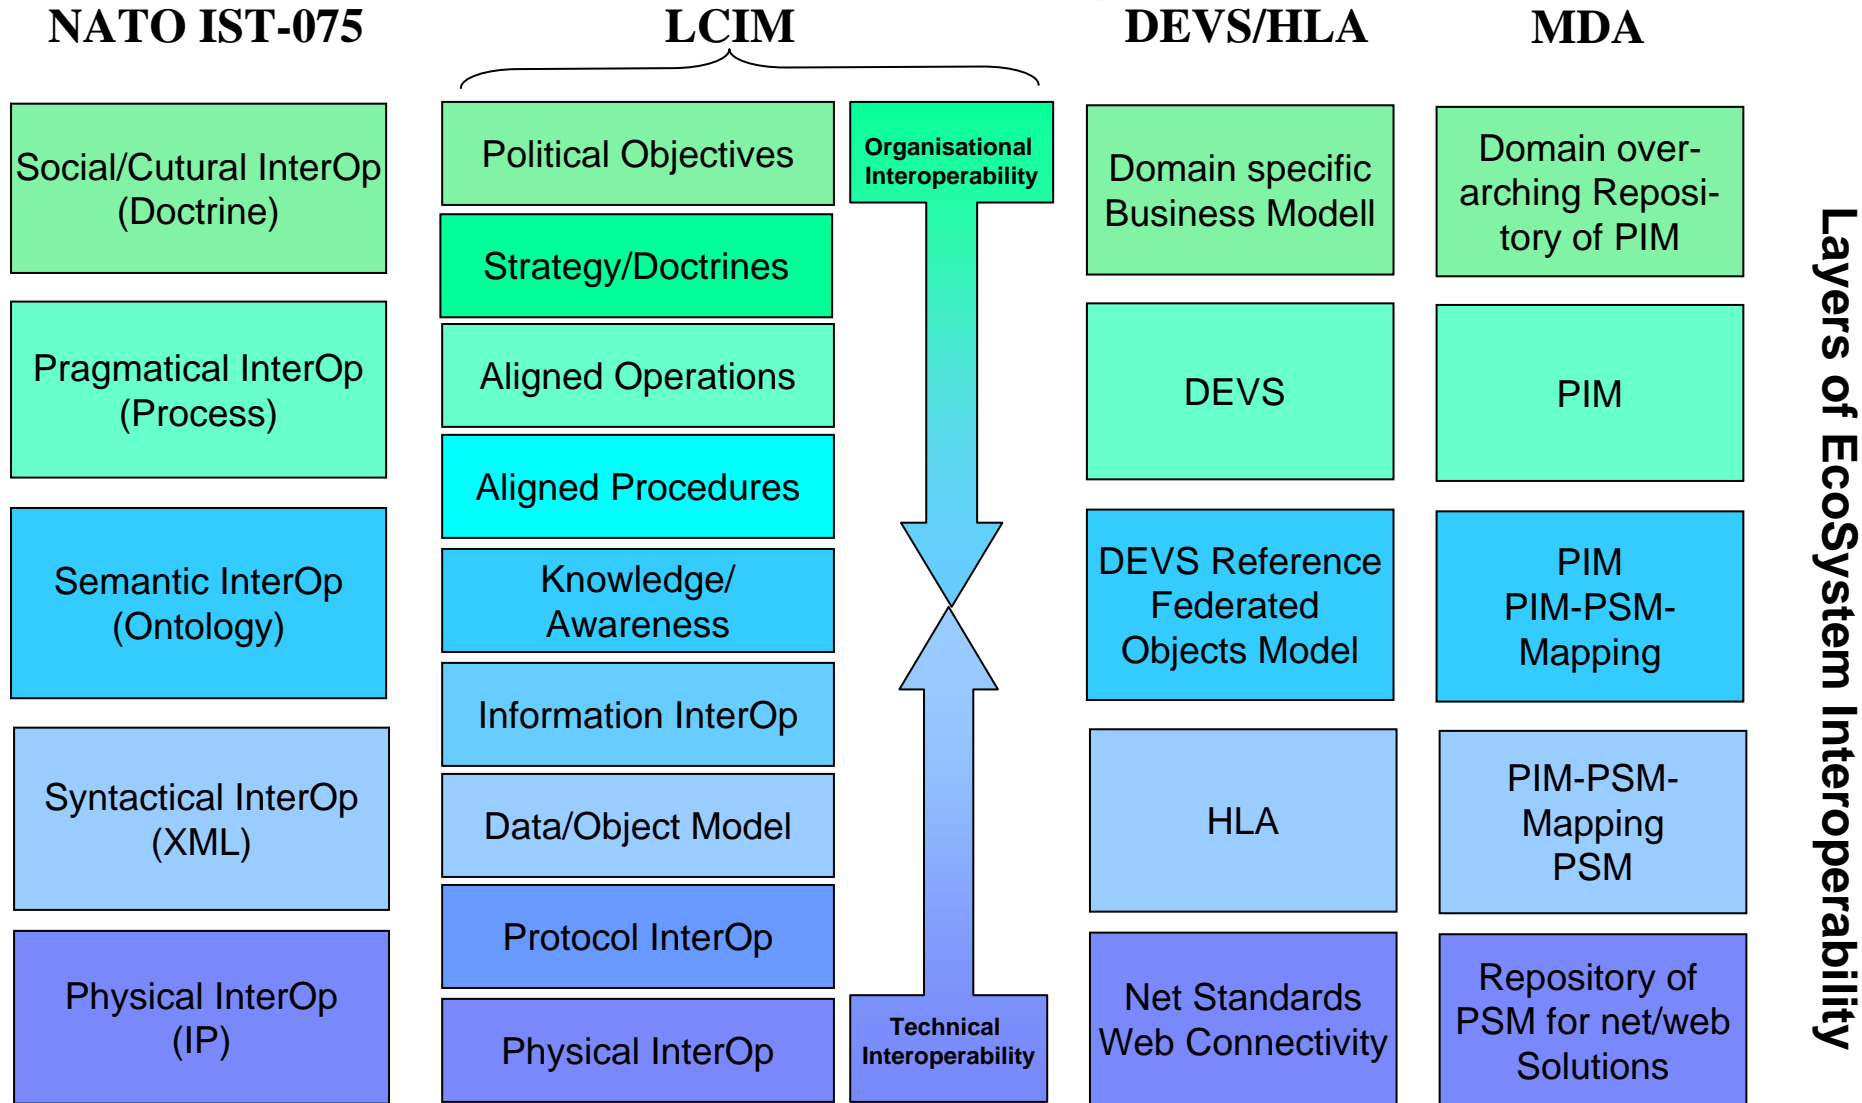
NATO IST-075

Social/Cutural InterOp (Doctrine)

Pragmatical InterOp (Process)

Semantic InterOp (Ontology)

Syntactical InterOp (XML)

Physical InterOp (IP)

LCIM

Political Objectives

Strategy/Doctrines

Aligned Operations

Aligned Procedures

Knowledge/ Awareness

Information InterOp

Data/Object Model

Protocol InterOp

Physical InterOp

Organisational Interoperability

Technical Interoperability

DEVS/HLA

Domain specific Business Modell

DEVS

DEVS Reference Federated Objects Model

HLA

Net Standards Web Connectivity

MDA

Domain overarching Repository of PIM

PIM

PIM PIM-PSM-Mapping

PIM-PSM-Mapping PSM

Repository of PSM for net/web Solutions

Layers of EcoSystem Interoperability